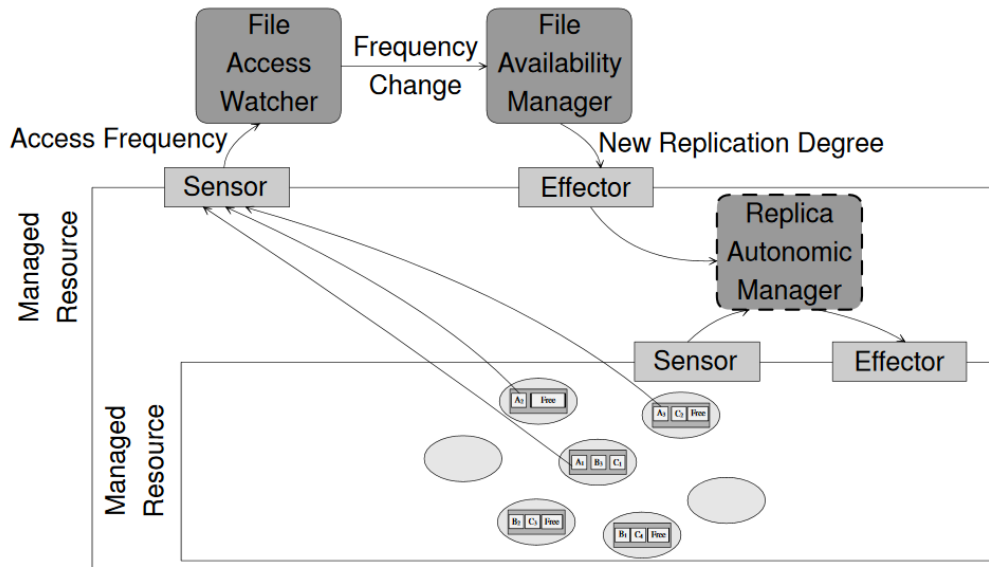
File Access Watcher

Frequency Change

File Availability Manager

Access Frequency

New Replication Degree

Sensor

Effector

Managed Resource

Replica Autonomic Manager

Sensor

Effector

Managed Resource

A2 Free

A3 C2 Free

A1 B1 C1

B2 C3 Free

B1 C4 Free